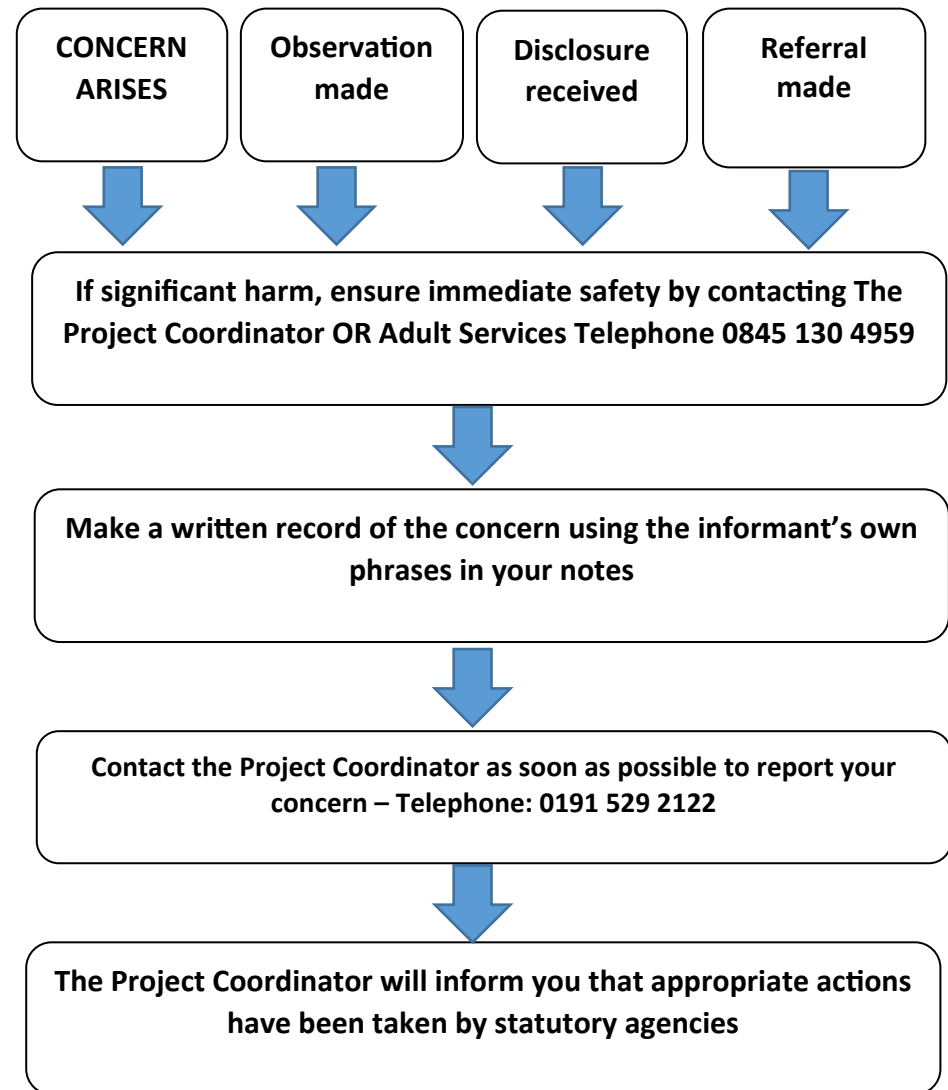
CONCERN ARISES

Observation made

Disclosure received

Referral made

If significant harm, ensure immediate safety by contacting The Project Coordinator OR Adult Services Telephone 0845 130 4959

Make a written record of the concern using the informant's own phrases in your notes

Contact the Project Coordinator as soon as possible to report your concern – Telephone: 0191 529 2122

The Project Coordinator will inform you that appropriate actions have been taken by statutory agencies